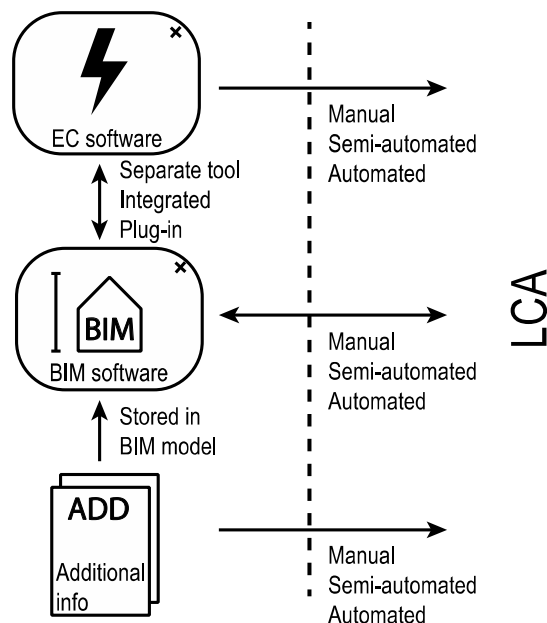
EC software

Separate tool
Integrated
Plug-in

Manual
Semi-automated
Automated

BIM

BIM software

Manual
Semi-automated
Automated

LCA

Stored in
BIM model

ADD

Additional info

Manual
Semi-automated
Automated